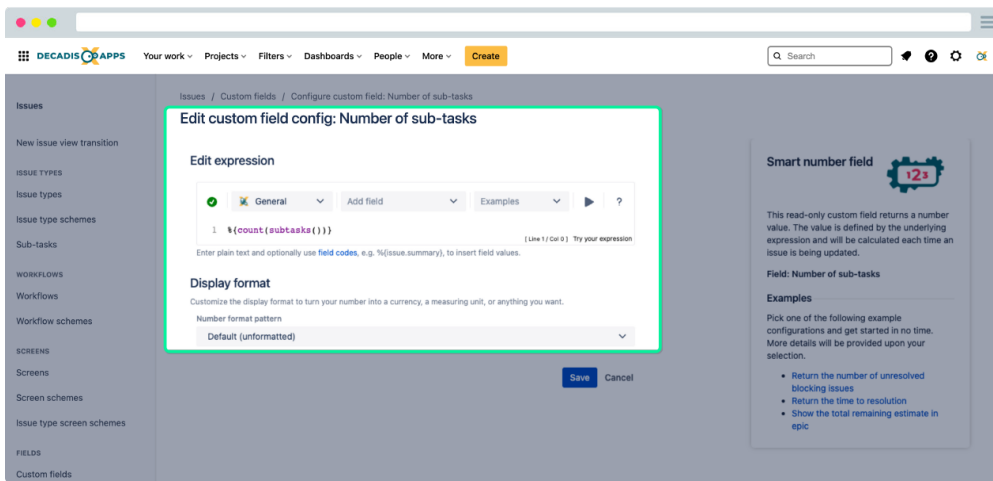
DECADIS APPS Your work Projects Filters Dashboards People More Create

Search

Issues

New issue view transition

ISSUE TYPES

Issue types

Issue type schemes

Sub-tasks

WORKFLOWS

Workflows

Workflow schemes

SCREENS

Screens

Screen schemes

Issue type screen schemes

FIELDS

Custom fields

Issues / Custom fields / Configure custom field: Number of sub-tasks

Edit custom field config: Number of sub-tasks

Edit expression

General Add field Examples ?

1 %{count(subtasks())}

[ Line 1 / Col 0 ] Try your expression

Enter plain text and optionally use field codes, e.g. %{issue.summary}, to insert field values.

Display format

Customize the display format to turn your number into a currency, a measuring unit, or anything you want.

Number format pattern

Default (unformatted)

Save Cancel

Smart number field

123

This read-only custom field returns a number value. The value is defined by the underlying expression and will be calculated each time an issue is being updated.

Field: Number of sub-tasks

Examples

Pick one of the following example configurations and get started in no time. More details will be provided upon your selection.

- Return the number of unresolved blocking issues
- Return the time to resolution
- Show the total remaining estimate in epic